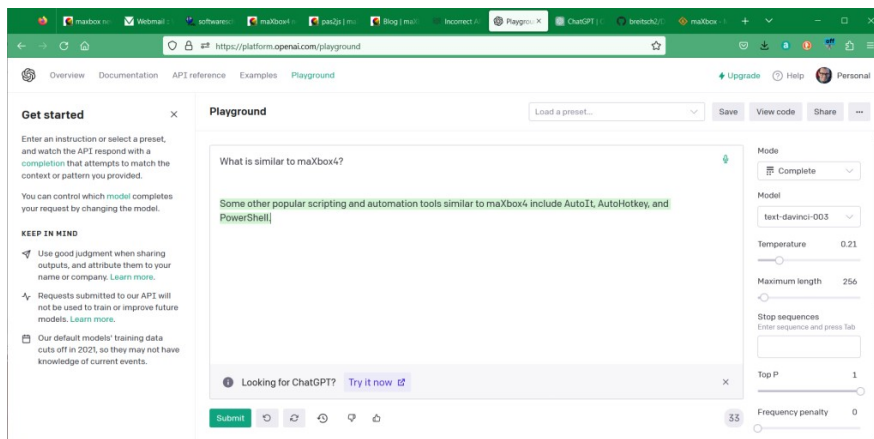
maxbox ne | Webmail | softwaresch | maXbox4 | pas2js | Blog | Incorrect | Playgrou × | ChatGPT | breitsch2 | maXbox -

https://platform.openai.com/playground

Overview Documentation API reference Examples Playground

Upgrade Help Personal

Get started ×

Enter an instruction or select a preset, and watch the API respond with a completion that attempts to match the context or pattern you provided.

You can control which model completes your request by changing the model.

KEEP IN MIND

Use good judgment when sharing outputs, and attribute them to your name or company. Learn more.

Requests submitted to our API will not be used to train or improve future models. Learn more.

Our default models' training data cuts off in 2021, so they may not have knowledge of current events.

Playground

Load a preset...

Save View code Share ...

What is similar to maXbox4?

Some other popular scripting and automation tools similar to maXbox4 include AutoIt, AutoHotkey, and PowerShell.

Looking for ChatGPT? Try it now

×

Submit

33

Mode

Complete

Model

text-davinci-003

Temperature 0.21

Maximum length 256

Stop sequences

Enter sequence and press Tab

Top P 1

Frequency penalty 0